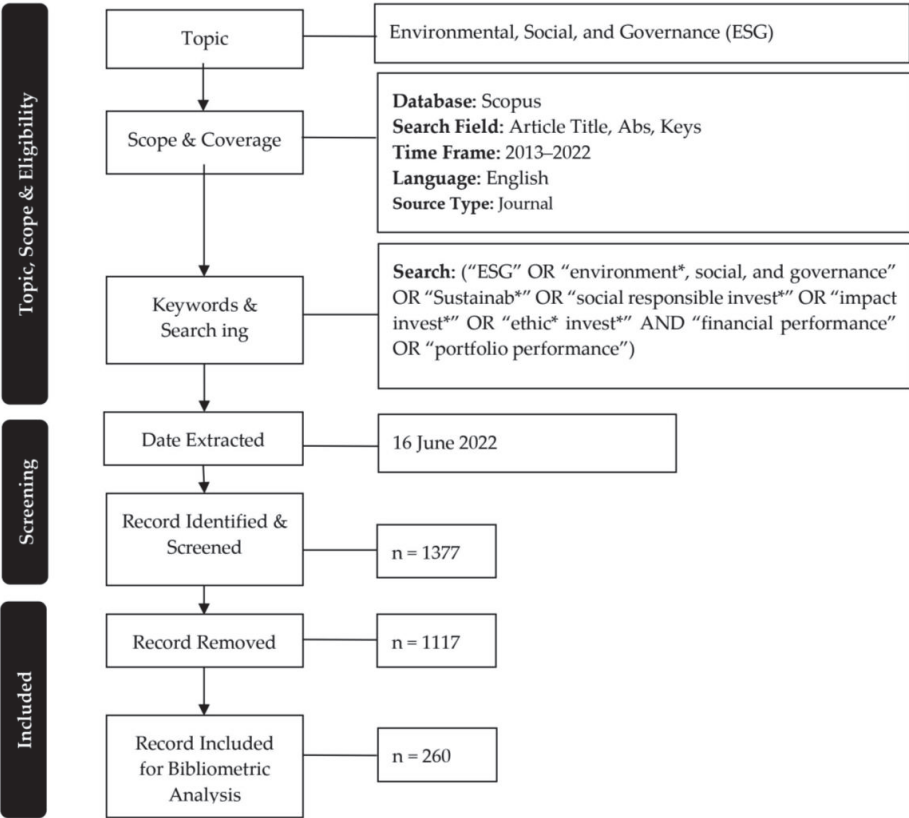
Topic, Scope & Eligibility

Topic

Environmental, Social, and Governance (ESG)

Scope & Coverage

**Database:** Scopus
**Search Field:** Article Title, Abs, Keys
**Time Frame:** 2013–2022
**Language:** English
**Source Type:** Journal

Keywords & Search ing

**Search:** ("ESG" OR "environment*, social, and governance" OR "Sustainab*" OR "social responsible invest*" OR "impact invest*" OR "ethic* invest*" AND "financial performance" OR "portfolio performance")

Screening

Date Extracted

16 June 2022

Record Identified & Screened

n = 1377

Included

Record Removed

n = 1117

Record Included for Bibliometric Analysis

n = 260